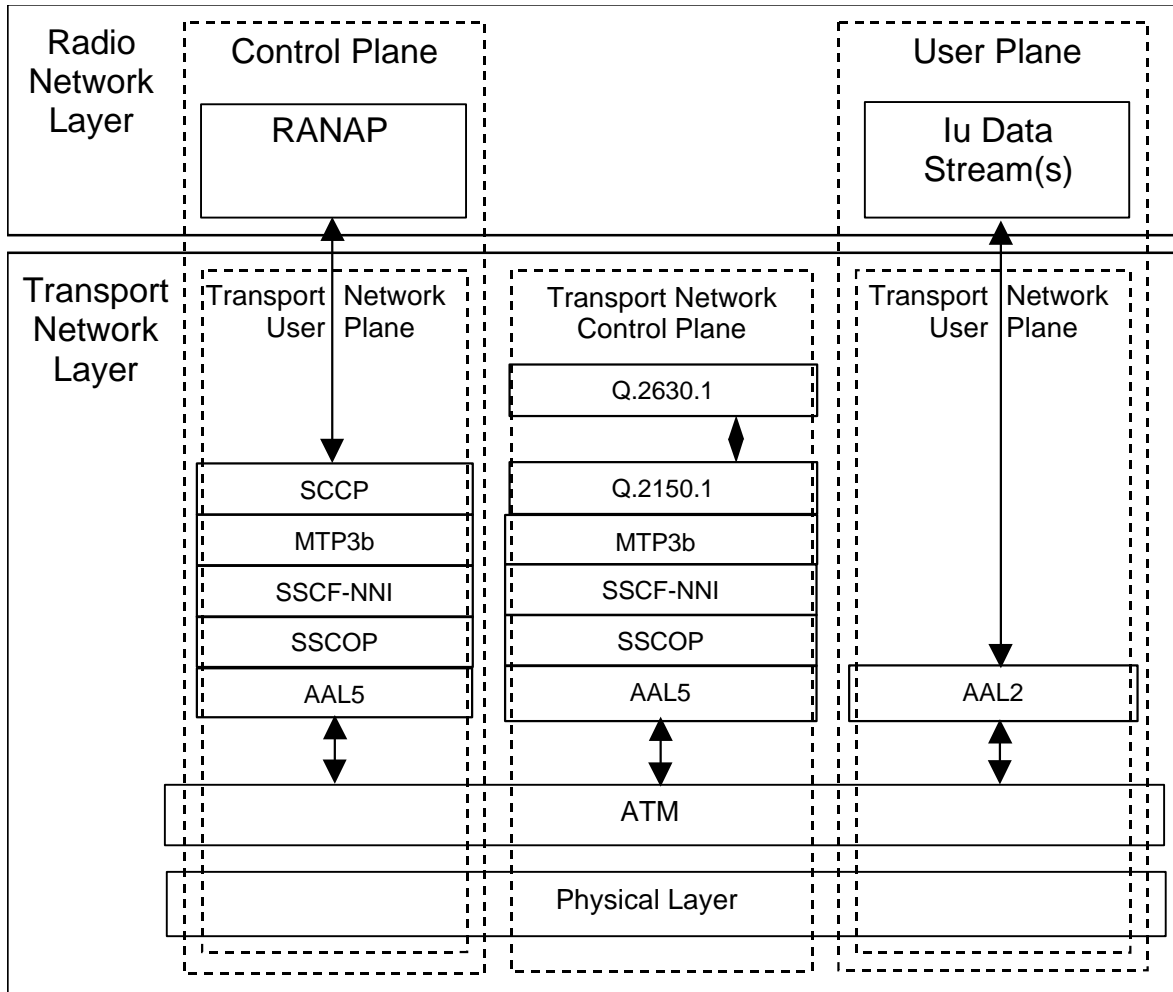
Radio Network Layer

Control Plane

RANAP

User Plane

Iu Data Stream(s)

Transport Network Layer

Transport Network User Plane

Transport Network Control Plane

Transport Network User Plane

Q.2630.1

SCCP

MTP3b

SSCF-NNI

SSCOP

AAL5

Q.2150.1

MTP3b

SSCF-NNI

SSCOP

AAL5

AAL2

ATM

Physical Layer